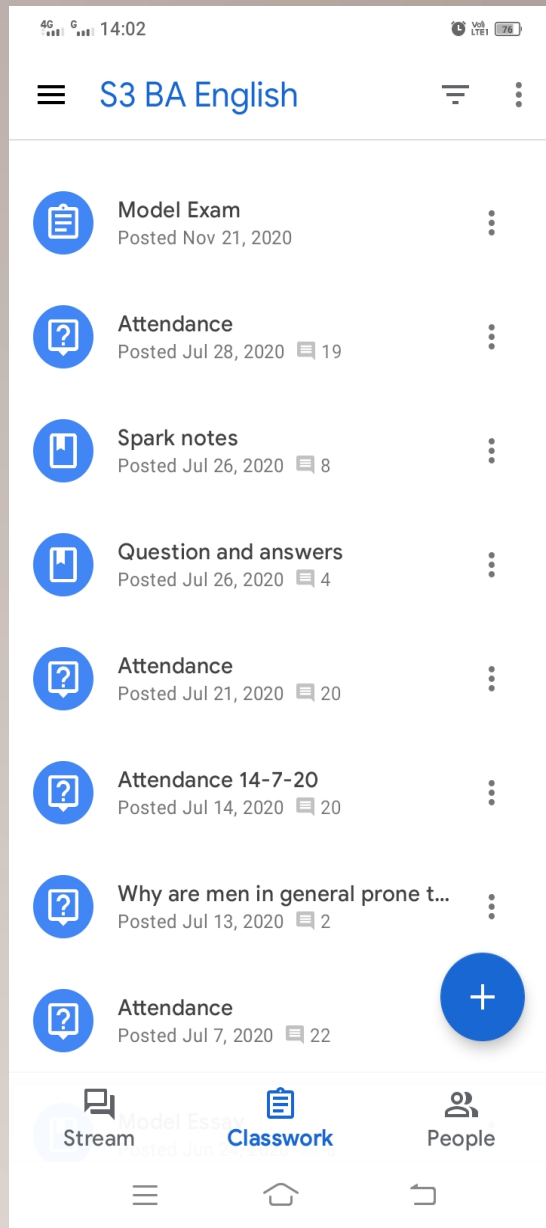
4G G 14:02 Vo) LTE1 76

S3 BA English

Model Exam
Posted Nov 21, 2020

Attendance
Posted Jul 28, 2020 19

Spark notes
Posted Jul 26, 2020 8

Question and answers
Posted Jul 26, 2020 4

Attendance
Posted Jul 21, 2020 20

Attendance 14-7-20
Posted Jul 14, 2020 20

Why are men in general prone t...
Posted Jul 13, 2020 2

Attendance
Posted Jul 7, 2020 22

Model Essay
Posted Jun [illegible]

Stream Classwork People